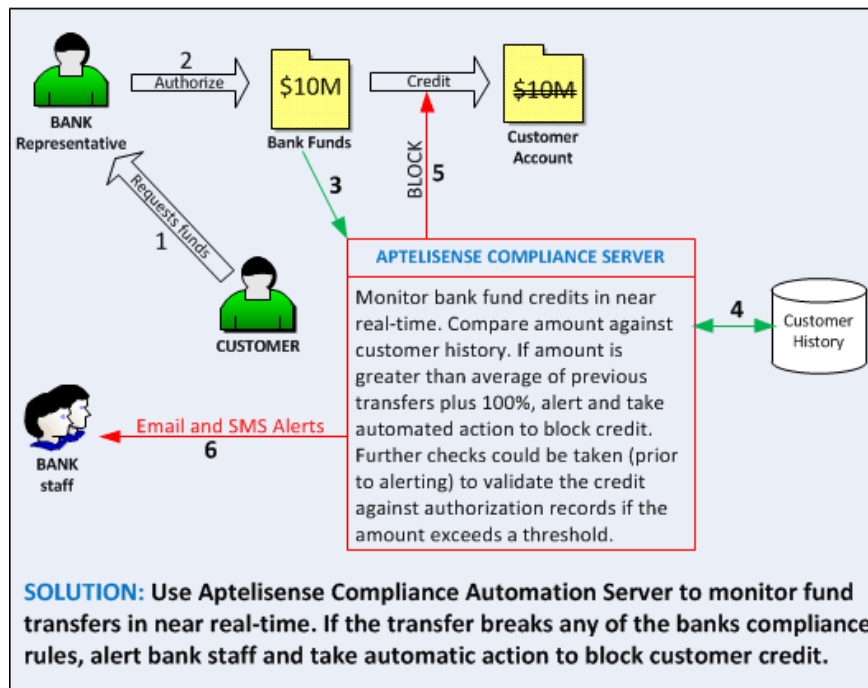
BANK Representative

2

Authorize

$10M

Bank Funds

Credit

$10M

Customer Account

BLOCK

5

3

Requests funds

1

CUSTOMER

APTELISENSE COMPLIANCE SERVER

Monitor bank fund credits in near real-time. Compare amount against customer history. If amount is greater than average of previous transfers plus 100%, alert and take automated action to block credit. Further checks could be taken (prior to alerting) to validate the credit against authorization records if the amount exceeds a threshold.

4

Customer History

Email and SMS Alerts

6

BANK staff

SOLUTION: Use Aptelisense Compliance Automation Server to monitor fund transfers in near real-time. If the transfer breaks any of the banks compliance rules, alert bank staff and take automatic action to block customer credit.